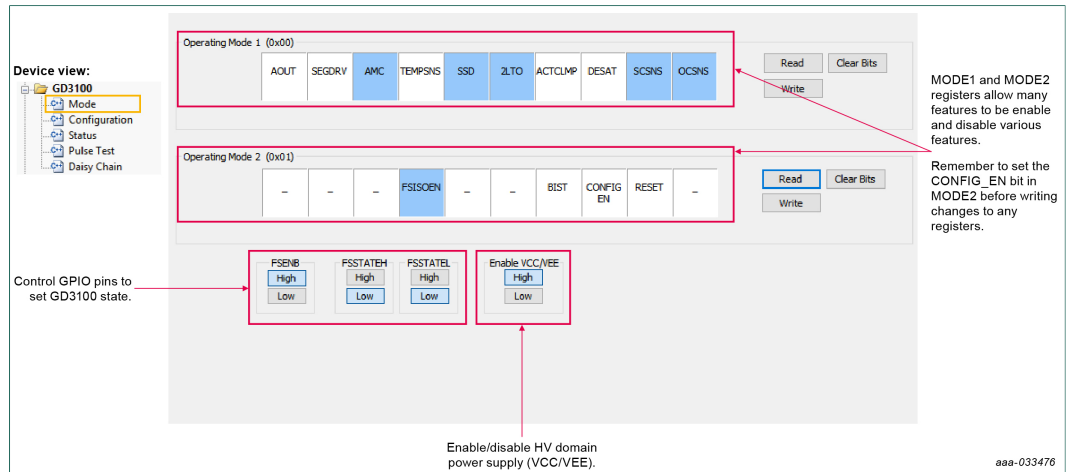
Device view:
GD3100
Mode
Configuration
Status
Pulse Test
Daisy Chain

Operating Mode 1 (0x00)

| AOUT | SEGDRV | AMC | TEMPSNS | SSD | 2LTO | ACTCLMP | DESAT | SCSNS | OCSNS |
|---|---|---|---|---|---|---|---|---|---|

Read
Clear Bits
Write

Operating Mode 2 (0x01)

| _ | _ | _ | FSISOEN | _ | _ | BIST | CONFIG EN | RESET | _ |
|---|---|---|---|---|---|---|---|---|---|

Read
Clear Bits
Write

MODE1 and MODE2 registers allow many features to be enable and disable various features.

Remember to set the CONFIG_EN bit in MODE2 before writing changes to any registers.

Control GPIO pins to set GD3100 state.

FSENB
High
Low

FSSTATEH
High
Low

FSSTATEL
High
Low

Enable VCC/VEE
High
Low

Enable/disable HV domain power supply (VCC/VEE).

aaa-033476